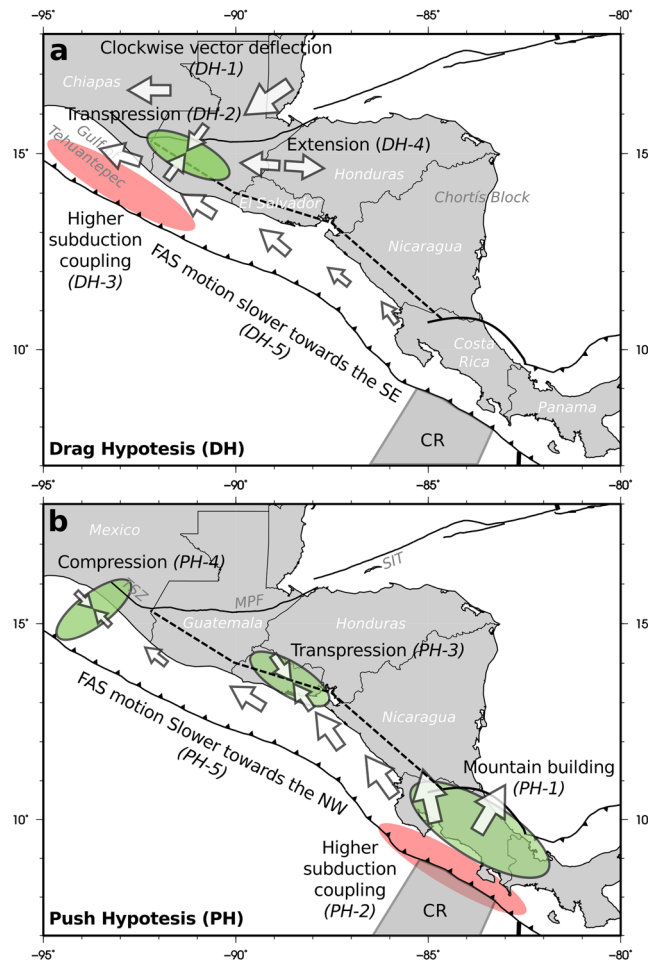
-95° -90° -85° -80°

a

Clockwise vector deflection (DH-1)

Chiapas

Transpression (DH-2)

Gulf Tehuantepec

Extension (DH-4)

Honduras

Chortís Block

El Salvador

Nicaragua

Higher subduction coupling (DH-3)

FAS motion slower towards the SE (DH-5)

Costa Rica

Panama

CR

Drag Hypotesis (DH)

15° 10°

-95° -90° -85° -80°

b

Mexico

Compression (PH-4)

SIT

MPF

Guatemala

Honduras

Transpression (PH-3)

Nicaragua

FAS motion Slower towards the NW (PH-5)

Mountain building (PH-1)

Higher subduction coupling (PH-2)

CR

Push Hypotesis (PH)

15° 10°

-95° -90° -85° -80°